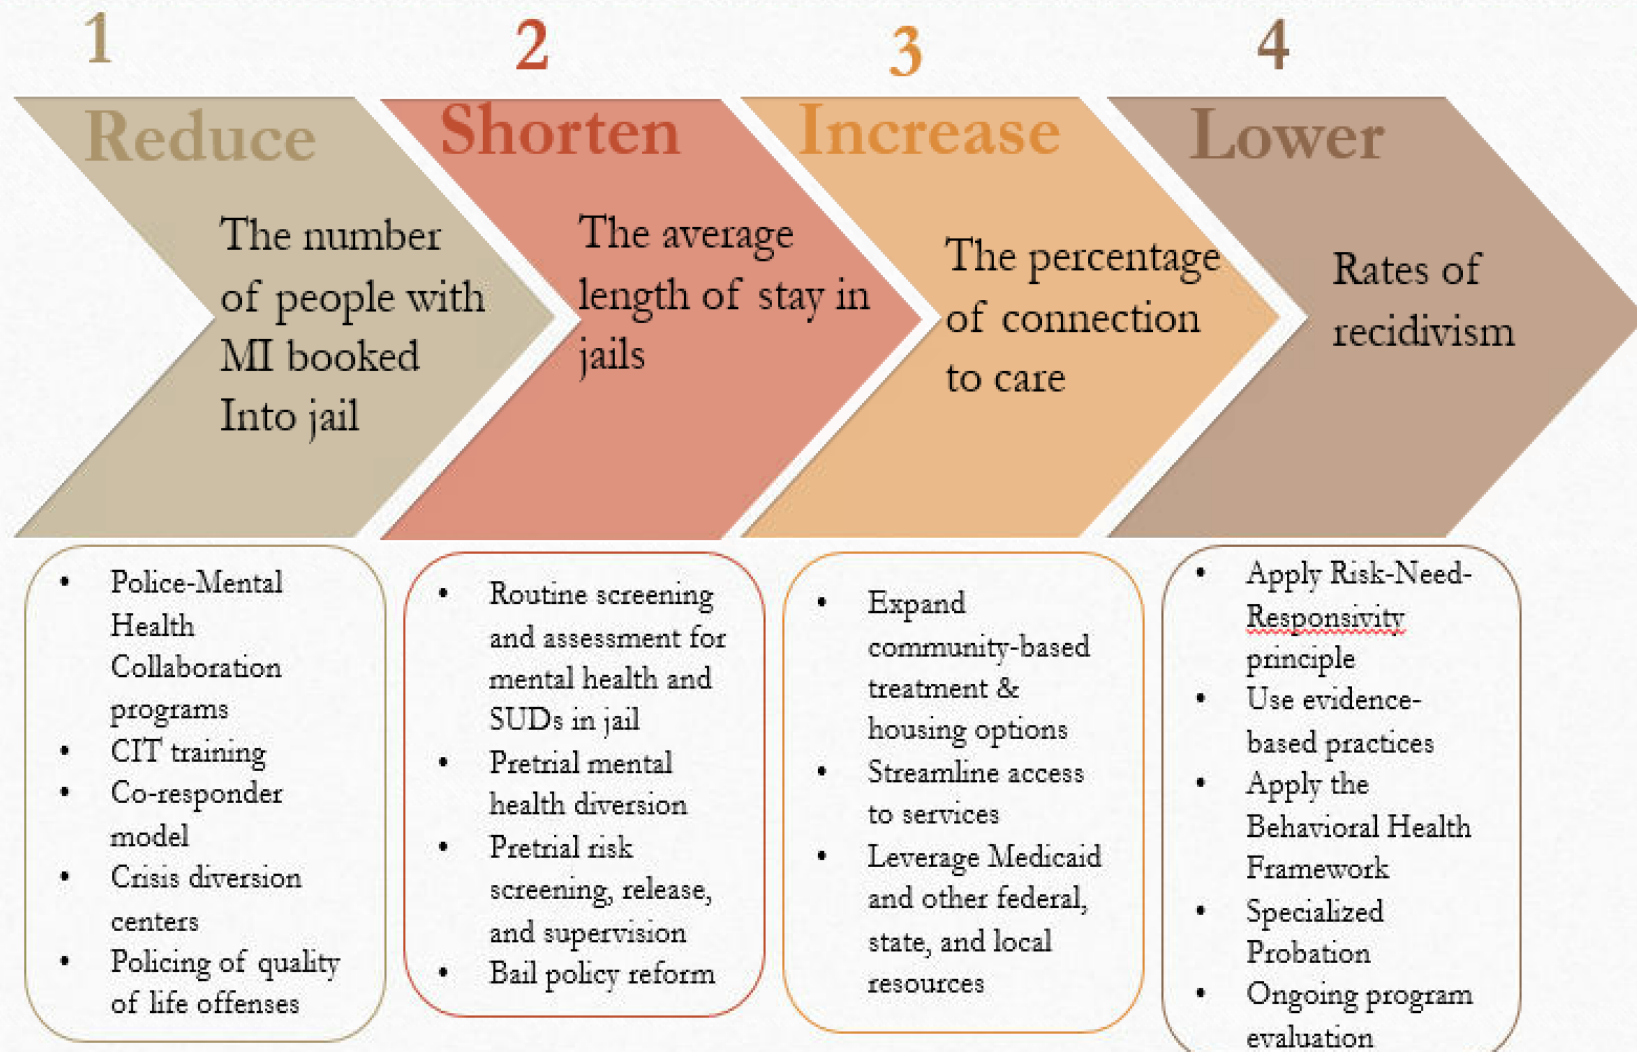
1

Reduce

The number of people with MI booked Into jail

2

Shorten

The average length of stay in jails

3

Increase

The percentage of connection to care

4

Lower

Rates of recidivism

- Police-Mental Health Collaboration programs
- CIT training
- Co-responder model
- Crisis diversion centers
- Policing of quality of life offenses

- Routine screening and assessment for mental health and SUDs in jail
- Pretrial mental health diversion
- Pretrial risk screening, release, and supervision
- Bail policy reform

- Expand community-based treatment & housing options
- Streamline access to services
- Leverage Medicaid and other federal, state, and local resources

- Apply Risk-Need-Responsivity principle
- Use evidence-based practices
- Apply the Behavioral Health Framework
- Specialized Probation
- Ongoing program evaluation